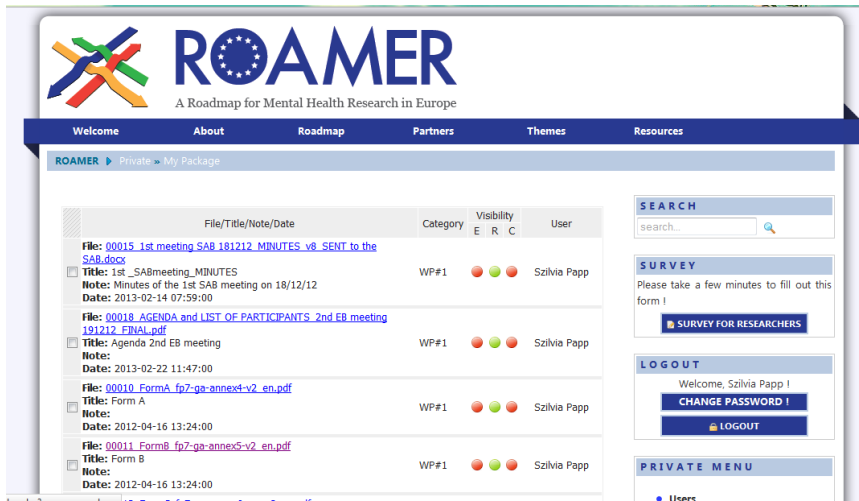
ROAMER

A Roadmap for Mental Health Research in Europe

Welcome About Roadmap Partners Themes Resources

ROAMER » Private » My Package

| | File/Title/Note/Date | Category | Visibility E R C | User |
|---|---|---|---|---|
| | File: 00015_1st meeting SAB 181212_MINUTES_v8_SENT to the SAB.docx Title: 1st _SABmeeting_MINUTES Note: Minutes of the 1st SAB meeting on 18/12/12 Date: 2013-02-14 07:59:00 | WP#1 | | Szilvia Papp |
| | File: 00018_AGENDA and LIST OF PARTICIPANTS_2nd EB meeting 191212_FINAL.pdf Title: Agenda 2nd EB meeting Note: Date: 2013-02-22 11:47:00 | WP#1 | | Szilvia Papp |
| | File: 00010_FormA_fp7-ga-annex4-v2_en.pdf Title: Form A Note: Date: 2012-04-16 13:24:00 | WP#1 | | Szilvia Papp |
| | File: 00011_FormB_fp7-ga-annex5-v2_en.pdf Title: Form B Note: Date: 2012-04-16 13:24:00 | WP#1 | | Szilvia Papp |

SEARCH

search...

SURVEY

Please take a few minutes to fill out this form !

SURVEY FOR RESEARCHERS

LOGOUT

Welcome, Szilvia Papp !

CHANGE PASSWORD !

LOGOUT

PRIVATE MENU

Users